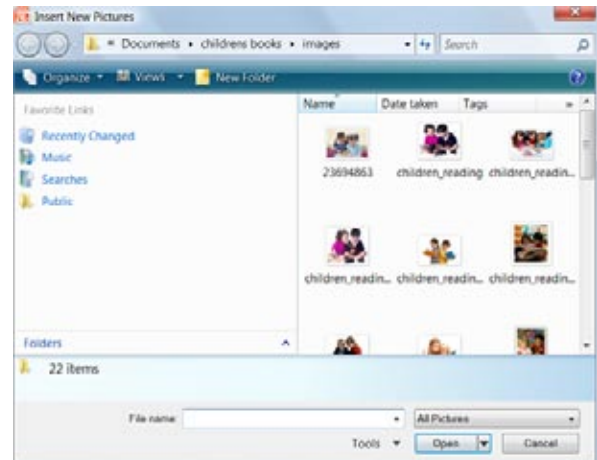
Insert New Pictures

« Documents ▸ childrens books ▸ images

Search

Organize ▾ Views ▾ New Folder

Favorite Links

Recently Changed

Music

Searches

Public

Folders

Name

Date taken

Tags

23694863

children_reading

children_readin...

children_readin...

children_readin...

children_readin...

22 items

File name

All Pictures

Tools ▾

Open

Cancel